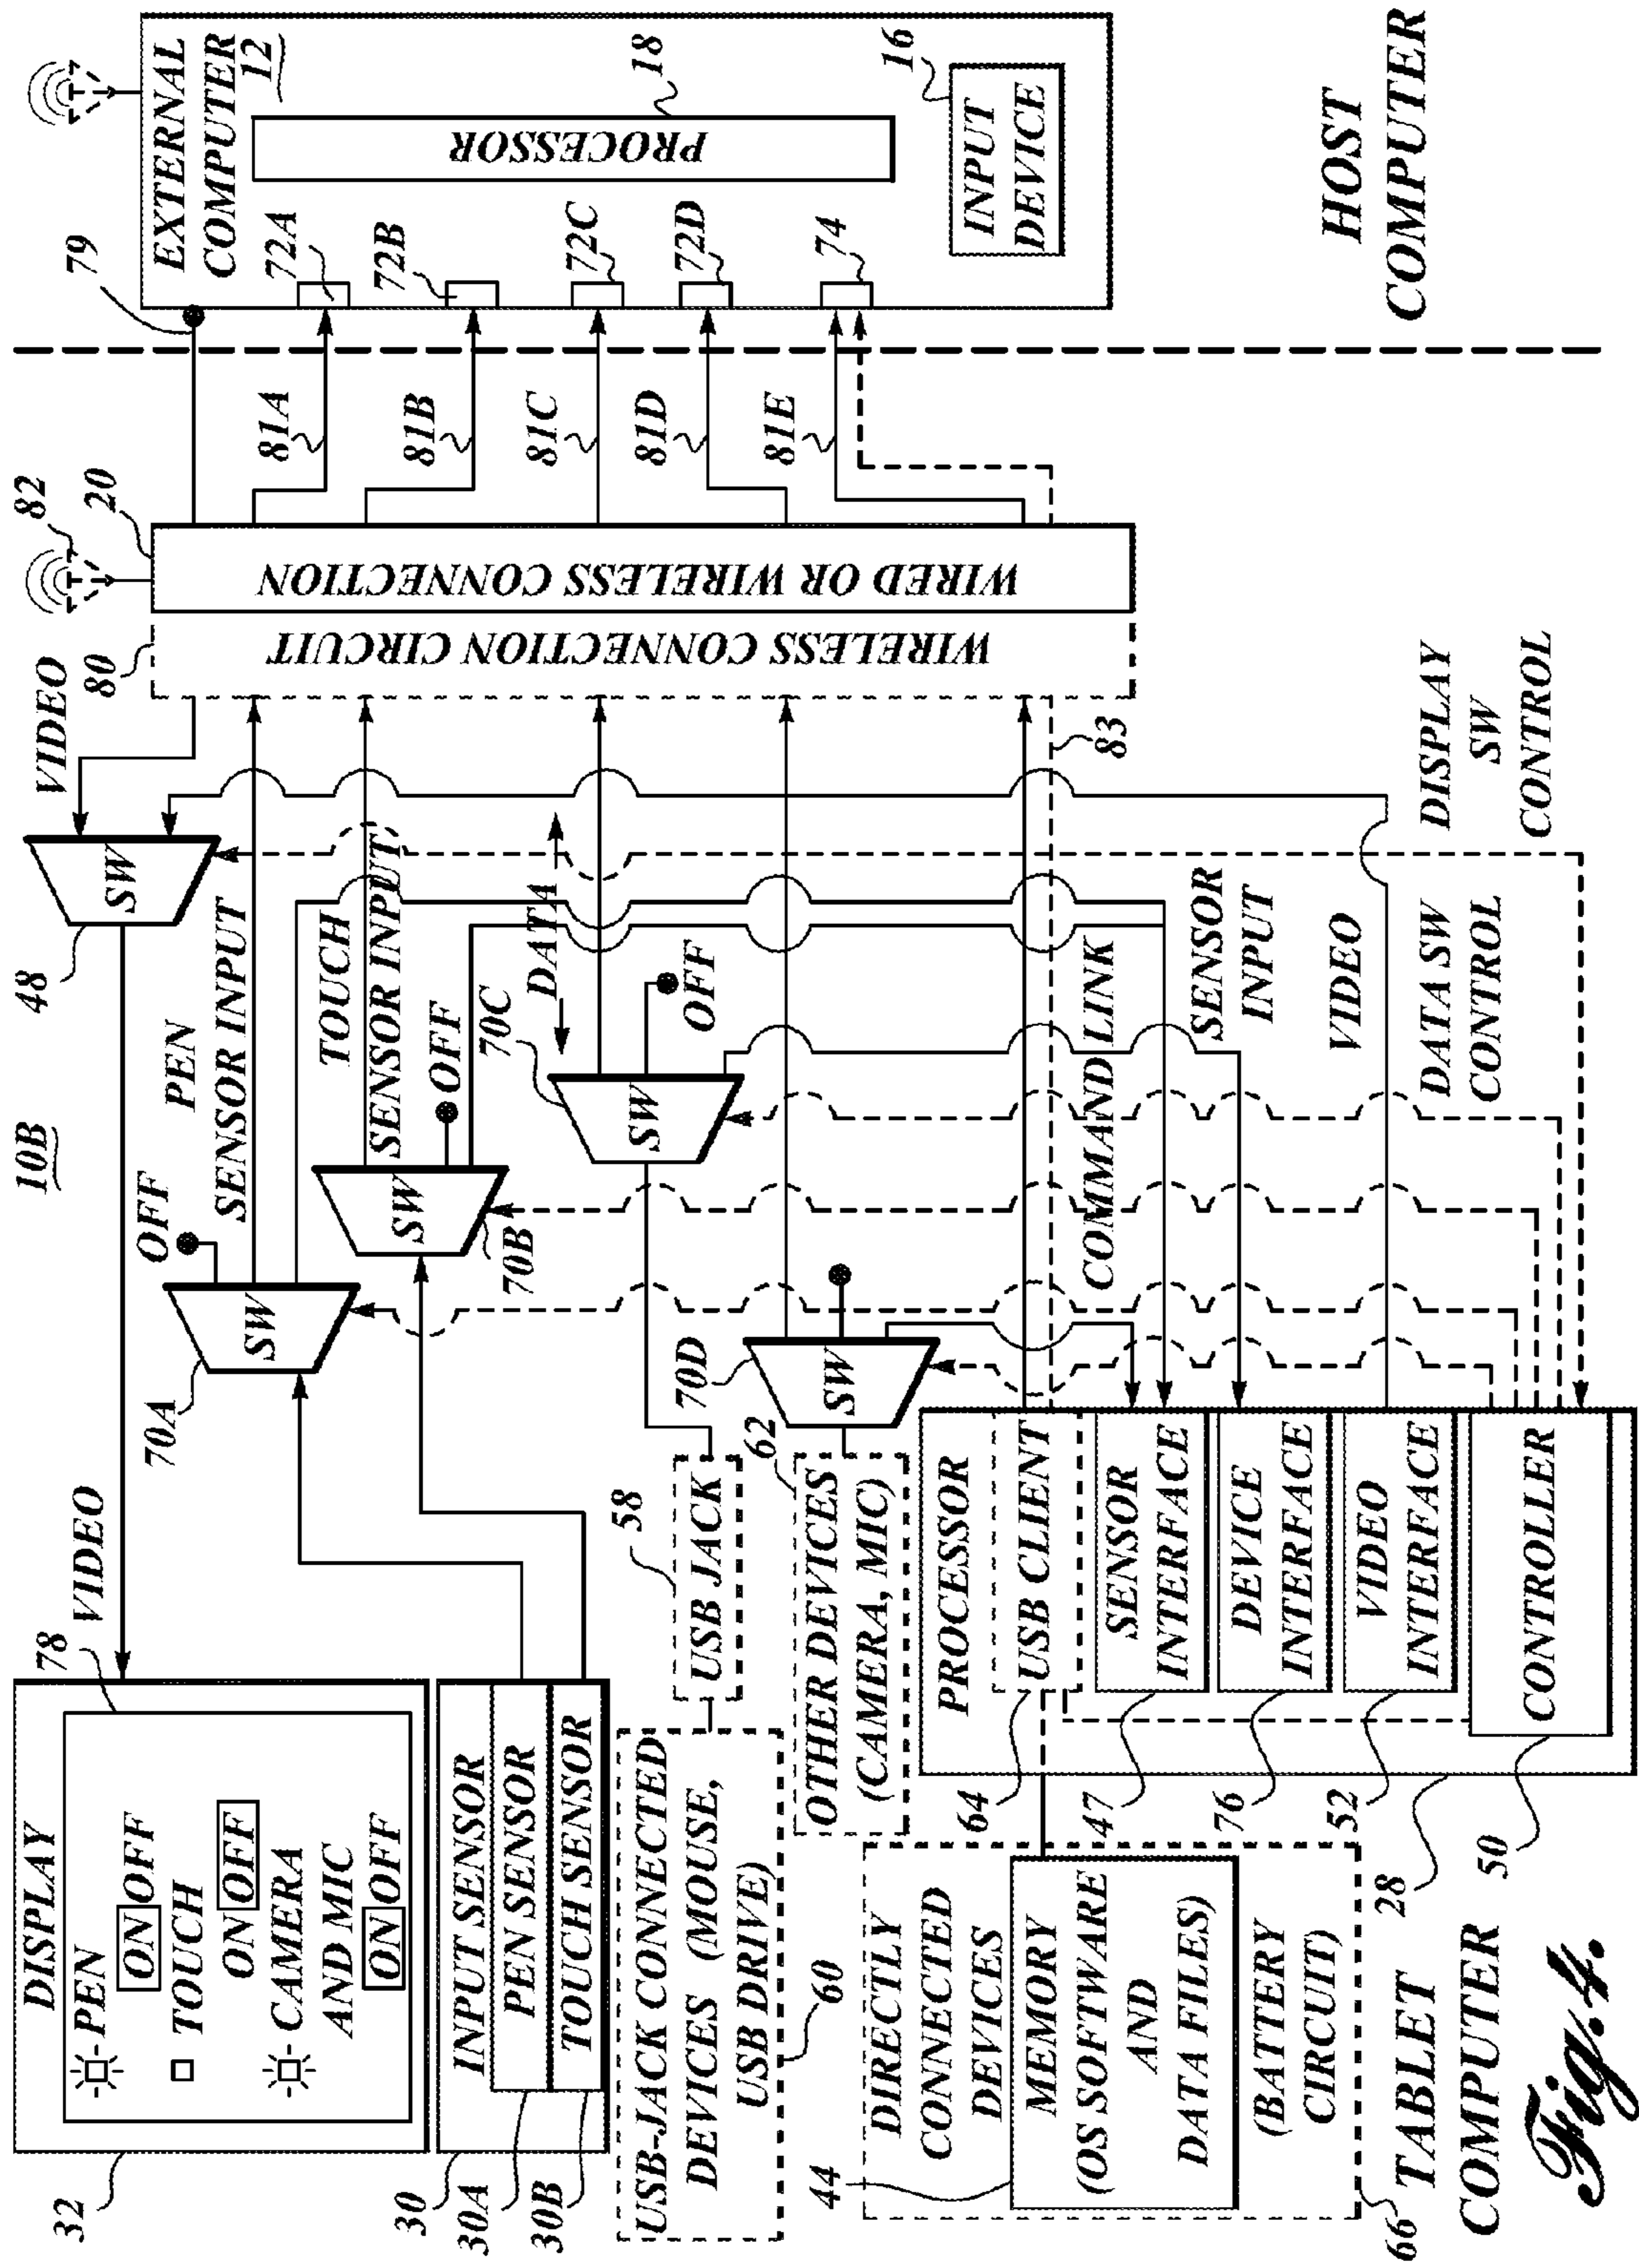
EXTERNAL COMPUTER 12
PROCESSOR 18
INPUT DEVICE 16
72A 72B 72C 72D 74
79
HOST COMPUTER
81A 81B 81C 81D 81E
82 20
WIRED OR WIRELESS CONNECTION
80
WIRELESS CONNECTION CIRCUIT
83
VIDEO
SW 48
PEN SENSOR INPUT
TOUCH SENSOR INPUT
DATA
OFF
SW 70A
SW 70B
SW 70C
SW 70D
10B
COMMAND LINK
SENSOR INPUT
VIDEO
DATA SW CONTROL
DISPLAY SW CONTROL
VIDEO
78
DISPLAY
PEN ON OFF
TOUCH ON OFF
CAMERA AND MIC ON OFF
32
INPUT SENSOR
PEN SENSOR
TOUCH SENSOR
30 30A 30B
USB JACK 58
USB-JACK CONNECTED DEVICES (MOUSE, USB DRIVE) 60
OTHER DEVICES (CAMERA, MIC) 62
PROCESSOR
USB CLIENT 64
SENSOR INTERFACE 47
DEVICE INTERFACE 76
VIDEO INTERFACE 52
CONTROLLER 50
28
DIRECTLY CONNECTED DEVICES 44
MEMORY (OS SOFTWARE AND DATA FILES)
(BATTERY CIRCUIT) 66
TABLET COMPUTER
Fig.4.